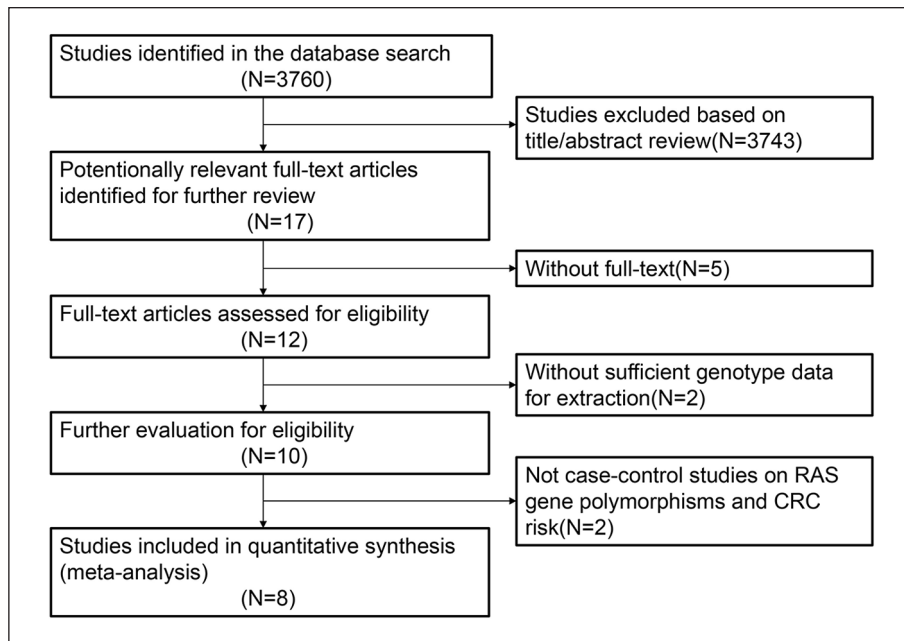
Studies identified in the database search
(N=3760)

Studies excluded based on title/abstract review(N=3743)

Potentionally relevant full-text articles identified for further review
(N=17)

Without full-text(N=5)

Full-text articles assessed for eligibility
(N=12)

Without sufficient genotype data for extraction(N=2)

Further evaluation for eligibility
(N=10)

Not case-control studies on RAS gene polymorphisms and CRC risk(N=2)

Studies included in quantitative synthesis (meta-analysis)
(N=8)